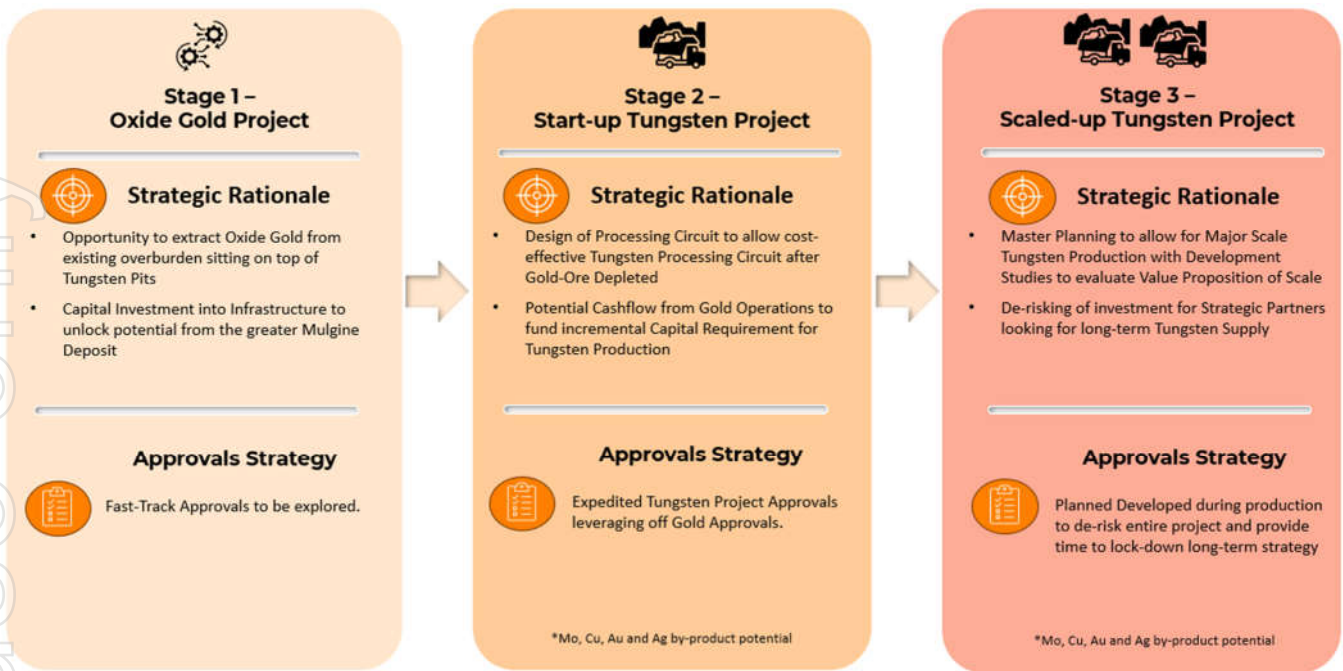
Stage 1 – Oxide Gold Project

Strategic Rationale

• Opportunity to extract Oxide Gold from existing overburden sitting on top of Tungsten Pits

• Capital Investment into Infrastructure to unlock potential from the greater Mulgine Deposit

Approvals Strategy

Fast-Track Approvals to be explored.

Stage 2 – Start-up Tungsten Project

Strategic Rationale

• Design of Processing Circuit to allow cost-effective Tungsten Processing Circuit after Gold-Ore Depleted

• Potential Cashflow from Gold Operations to fund incremental Capital Requirement for Tungsten Production

Approvals Strategy

Expedited Tungsten Project Approvals leveraging off Gold Approvals.

*Mo, Cu, Au and Ag by-product potential

Stage 3 – Scaled-up Tungsten Project

Strategic Rationale

• Master Planning to allow for Major Scale Tungsten Production with Development Studies to evaluate Value Proposition of Scale

• De-risking of investment for Strategic Partners looking for long-term Tungsten Supply

Approvals Strategy

Planned Developed during production to de-risk entire project and provide time to lock-down long-term strategy

*Mo, Cu, Au and Ag by-product potential